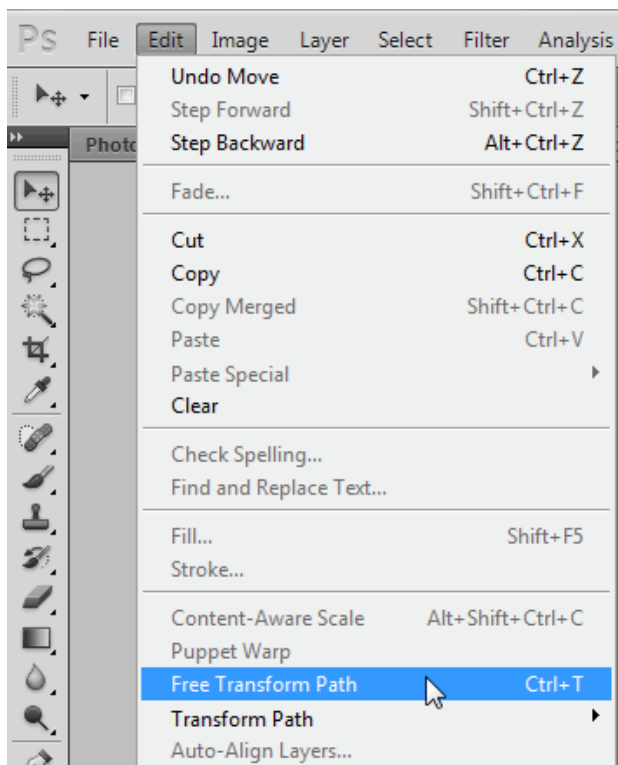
Ps File Edit Image Layer Select Filter Analysis

Photo

Undo Move Ctrl+Z
Step Forward Shift+Ctrl+Z
Step Backward Alt+Ctrl+Z

Fade... Shift+Ctrl+F

Cut Ctrl+X
Copy Ctrl+C
Copy Merged Shift+Ctrl+C
Paste Ctrl+V
Paste Special
Clear

Check Spelling...
Find and Replace Text...

Fill... Shift+F5
Stroke...

Content-Aware Scale Alt+Shift+Ctrl+C
Puppet Warp
Free Transform Path Ctrl+T
Transform Path
Auto-Align Layers...